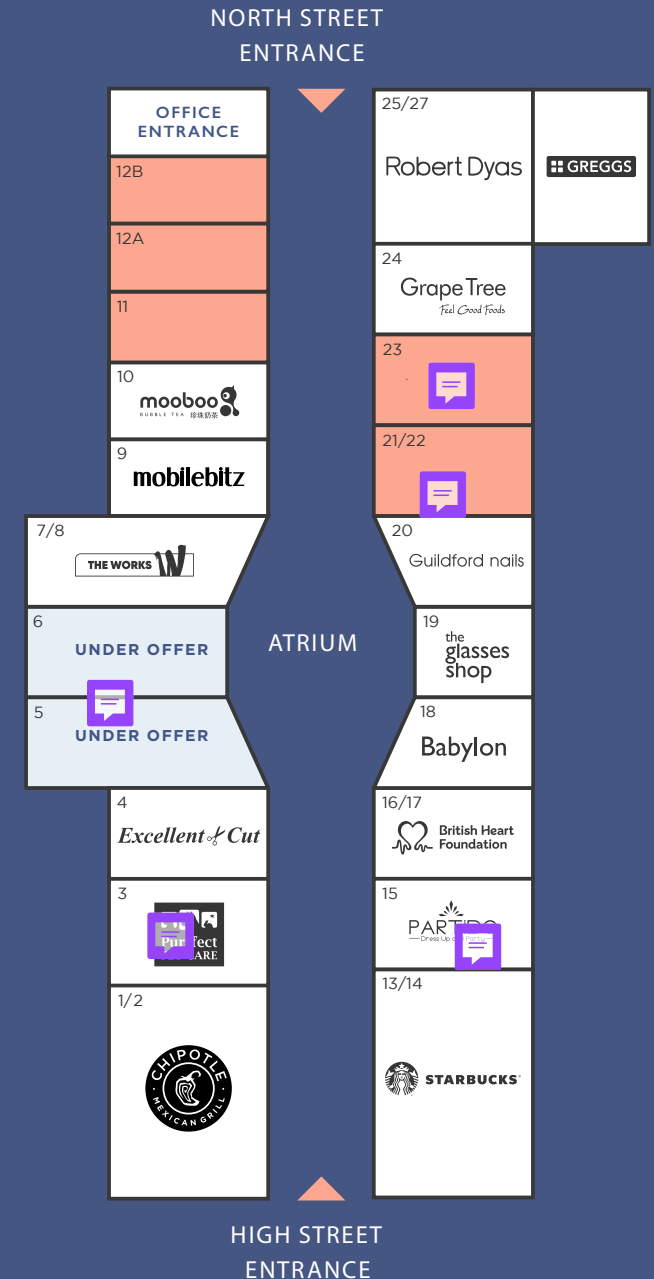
NORTH STREET ENTRANCE

OFFICE ENTRANCE

12B

12A

11

10
mooboo BUBBLE TEA 珍珠奶茶

9
mobilebitz

7/8
THE WORKS

6
UNDER OFFER

5
UNDER OFFER

4
Excellent Cut

3
Purrfect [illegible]ARE

1/2
CHIPOTLE MEXICAN GRILL

ATRIUM

25/27
Robert Dyas

GREGGS

24
GrapeTree
Feel Good Foods

23

21/22

20
Guildford nails

19
the glasses shop

18
Babylon

16/17
British Heart Foundation

15
PART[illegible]
Dress Up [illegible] Party

13/14
STARBUCKS

HIGH STREET ENTRANCE